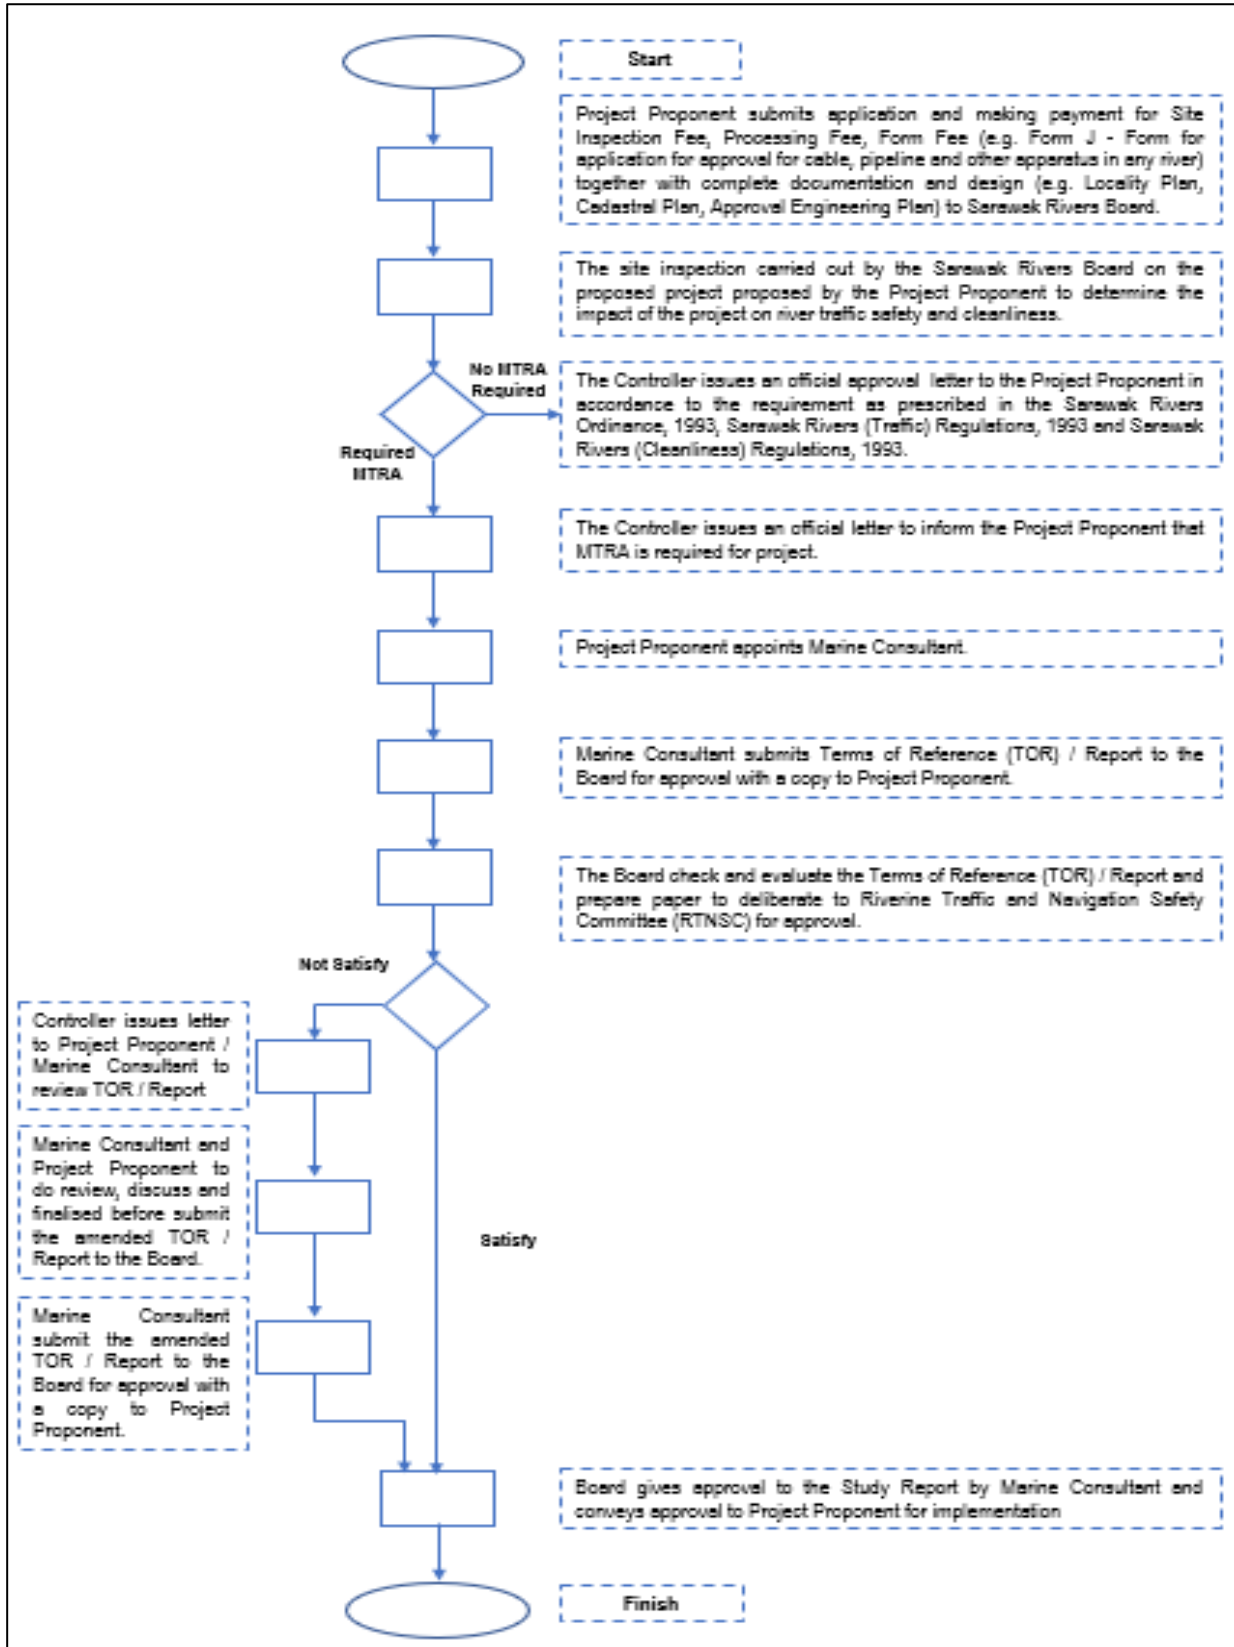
Start

Project Proponent submits application and making payment for Site Inspection Fee, Processing Fee, Form Fee (e.g. Form J - Form for application for approval for cable, pipeline and other apparatus in any river) together with complete documentation and design (e.g. Locality Plan, Cadastral Plan, Approval Engineering Plan) to Sarawak Rivers Board.

The site inspection carried out by the Sarawak Rivers Board on the proposed project proposed by the Project Proponent to determine the impact of the project on river traffic safety and cleanliness.

No MTRA Required

The Controller issues an official approval letter to the Project Proponent in accordance to the requirement as prescribed in the Sarawak Rivers Ordinance, 1993, Sarawak Rivers (Traffic) Regulations, 1993 and Sarawak Rivers (Cleanliness) Regulations, 1993.

Required MTRA

The Controller issues an official letter to inform the Project Proponent that MTRA is required for project.

Project Proponent appoints Marine Consultant.

Marine Consultant submits Terms of Reference (TOR) / Report to the Board for approval with a copy to Project Proponent.

The Board check and evaluate the Terms of Reference (TOR) / Report and prepare paper to deliberate to Riverine Traffic and Navigation Safety Committee (RTNSC) for approval.

Not Satisfy

Controller issues letter to Project Proponent / Marine Consultant to review TOR / Report

Marine Consultant and Project Proponent to do review, discuss and finalised before submit the amended TOR / Report to the Board.

Satisfy

Marine Consultant submit the amended TOR / Report to the Board for approval with a copy to Project Proponent.

Board gives approval to the Study Report by Marine Consultant and conveys approval to Project Proponent for implementation

Finish